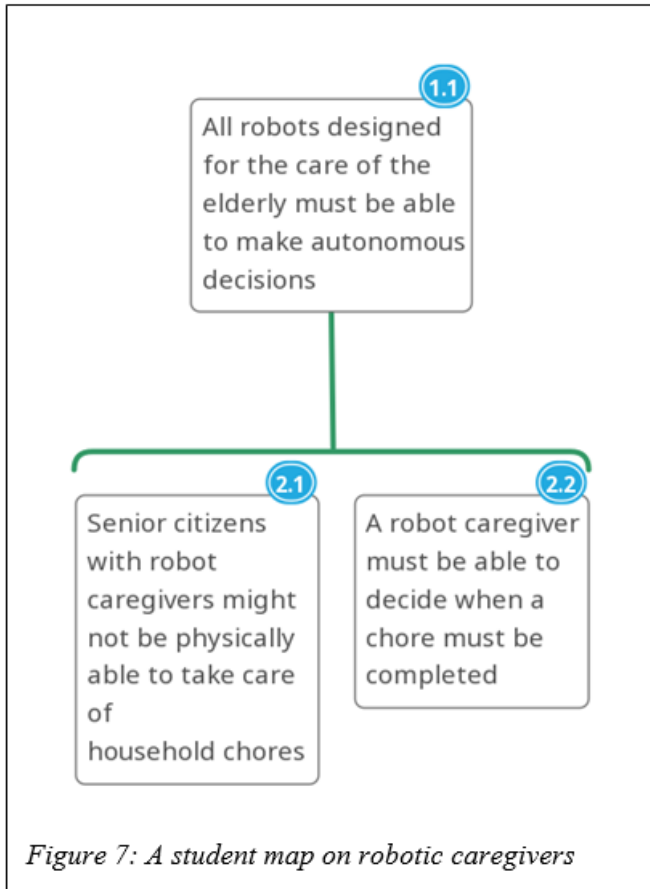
1.1
All robots designed for the care of the elderly must be able to make autonomous decisions

2.1
Senior citizens with robot caregivers might not be physically able to take care of household chores

2.2
A robot caregiver must be able to decide when a chore must be completed

Figure 7: A student map on robotic caregivers